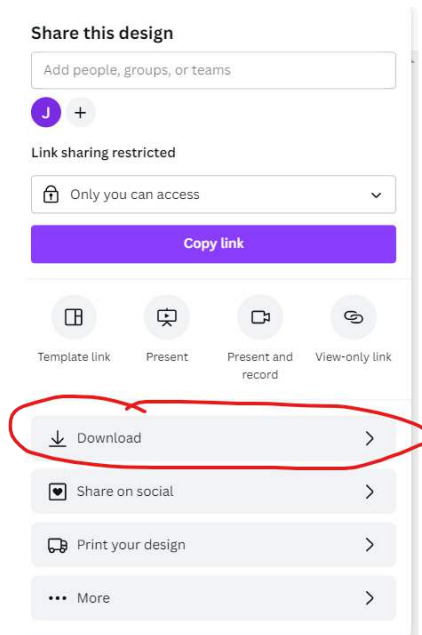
Share this design

Add people, groups, or teams

J +

Link sharing restricted

Only you can access

Copy link

Template link

Present

Present and record

View-only link

Download

Share on social

Print your design

More